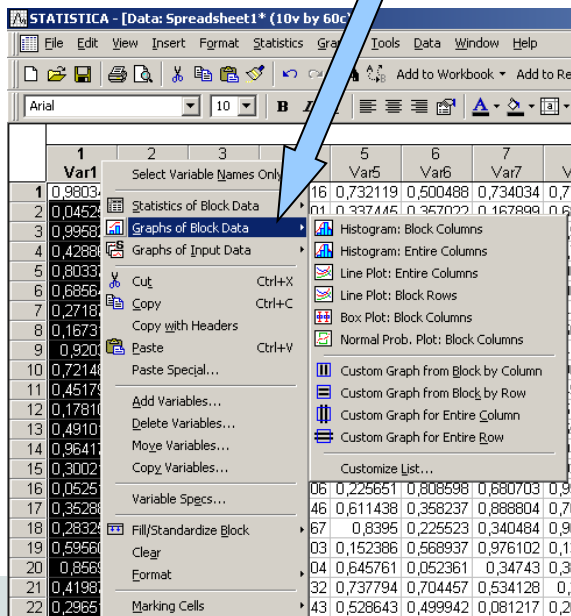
STATISTICA - [Data: Spreadsheet1* (10v by 60c)]

File Edit View Insert Format Statistics Gra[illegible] Tools Data Window Help

Add to Workbook ▾ Add to Re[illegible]

Arial 10 B I

| | 1 Var1 | 2 | 3 | | 5 Var5 | 6 Var6 | 7 Var7 | |
|---|---|---|---|---|---|---|---|---|
| 1 | 0,9803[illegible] | | | 16 | 0,732119 | 0,500488 | 0,734034 | 0,7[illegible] |
| 2 | 0,4545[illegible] | | | | 0,337445 | 0,357022 | 0,167899 | |
| 3 | 0,9958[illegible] | | | | | | | |
| 4 | 0,4288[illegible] | | | | | | | |
| 5 | 0,8033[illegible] | | | | | | | |
| 6 | 0,6856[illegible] | | | | | | | |
| 7 | 0,2718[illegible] | | | | | | | |
| 8 | 0,1673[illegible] | | | | | | | |
| 9 | 0,920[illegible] | | | | | | | |
| 10 | 0,7214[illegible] | | | | | | | |
| 11 | 0,4517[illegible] | | | | | | | |
| 12 | 0,1781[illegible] | | | | | | | |
| 13 | 0,4910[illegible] | | | | | | | |
| 14 | 0,9641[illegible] | | | | | | | |
| 15 | 0,3002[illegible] | | | | | | | |
| 16 | 0,0525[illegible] | | | 06 | 0,225651 | 0,808598 | 0,680703 | 0,9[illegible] |
| 17 | 0,3528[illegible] | | | 46 | 0,611438 | 0,358237 | 0,888804 | 0,7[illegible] |
| 18 | 0,2832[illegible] | | | 67 | 0,8395 | 0,225523 | 0,340484 | 0,9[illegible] |
| 19 | 0,5956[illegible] | | | 03 | 0,152386 | 0,568937 | 0,976102 | 0,1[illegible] |
| 20 | 0,856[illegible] | | | 04 | 0,645761 | 0,052361 | 0,34743 | 0,3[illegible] |
| 21 | 0,4198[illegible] | | | 32 | 0,737794 | 0,704457 | 0,534128 | 0,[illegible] |
| 22 | 0,2965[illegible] | | | 43 | 0,528643 | 0,499942 | 0,081217 | 0,2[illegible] |

Select Variable Names Only
Statistics of Block Data
Graphs of Block Data
Graphs of Input Data
Cut Ctrl+X
Copy Ctrl+C
Copy with Headers
Paste Ctrl+V
Paste Special...
Add Variables...
Delete Variables...
Move Variables...
Copy Variables...
Variable Specs...
Fill/Standardize Block
Clear
Format
Marking Cells

Histogram: Block Columns
Histogram: Entire Columns
Line Plot: Entire Columns
Line Plot: Block Rows
Box Plot: Block Columns
Normal Prob. Plot: Block Columns
Custom Graph from Block by Column
Custom Graph from Block by Row
Custom Graph for Entire Column
Custom Graph for Entire Row
Customize List...